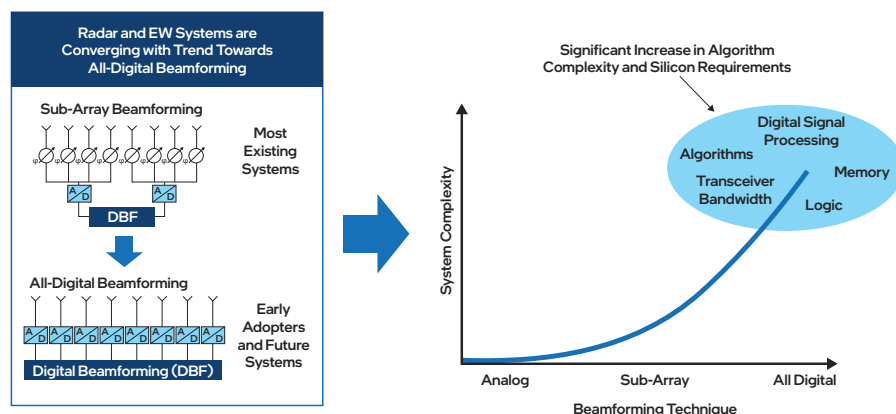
Radar and EW Systems are Converging with Trend Towards All-Digital Beamforming

Sub-Array Beamforming

Most Existing Systems

A D

A D

DBF

All-Digital Beamforming

Early Adopters and Future Systems

A D A D A D A D A D A D A D A D

Digital Beamforming (DBF)

Significant Increase in Algorithm Complexity and Silicon Requirements

Digital Signal Processing

Algorithms

Memory

Transceiver Bandwidth

Logic

System Complexity

Analog

Sub-Array

All Digital

Beamforming Technique